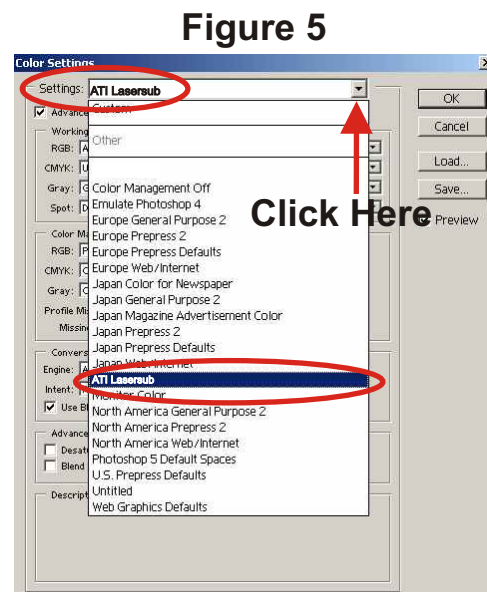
Figure 5

Color Settings

Settings: ATI Lasersub

Advance

Working
RGB:
CMYK:
Gray:
Spot:

Color Ma
RGB:
CMYK:
Gray:
Profile Mi
Missin

Convers
Engine:
Intent:
Use B

Advance
Desat
Blend

Descript

Custom
Other
Color Management Off
Emulate Photoshop 4
Europe General Purpose 2
Europe Prepress 2
Europe Prepress Defaults
Europe Web/Internet
Japan Color for Newspaper
Japan General Purpose 2
Japan Magazine Advertisement Color
Japan Prepress 2
Japan Prepress Defaults
Japan Web/Internet
ATI Lasersub
Monitor Color
North America General Purpose 2
North America Prepress 2
North America Web/Internet
Photoshop 5 Default Spaces
U.S. Prepress Defaults
Untitled
Web Graphics Defaults

Click Here

OK
Cancel
Load...
Save...
Preview